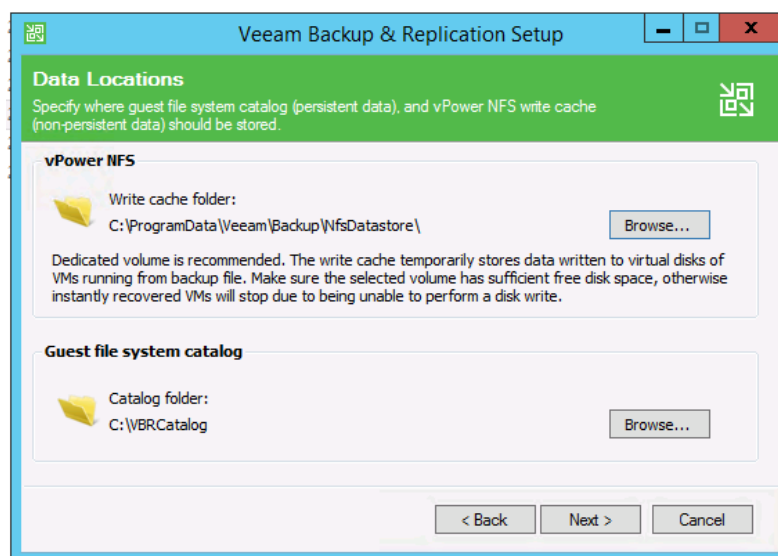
Veeam Backup & Replication Setup

Data Locations

Specify where guest file system catalog (persistent data), and vPower NFS write cache (non-persistent data) should be stored.

vPower NFS

Write cache folder:
C:\ProgramData\Veeam\Backup\NfsDatastore\

Browse...

Dedicated volume is recommended. The write cache temporarily stores data written to virtual disks of VMs running from backup file. Make sure the selected volume has sufficient free disk space, otherwise instantly recovered VMs will stop due to being unable to perform a disk write.

Guest file system catalog

Catalog folder:
C:\VBRCatalog

Browse...

< Back

Next >

Cancel